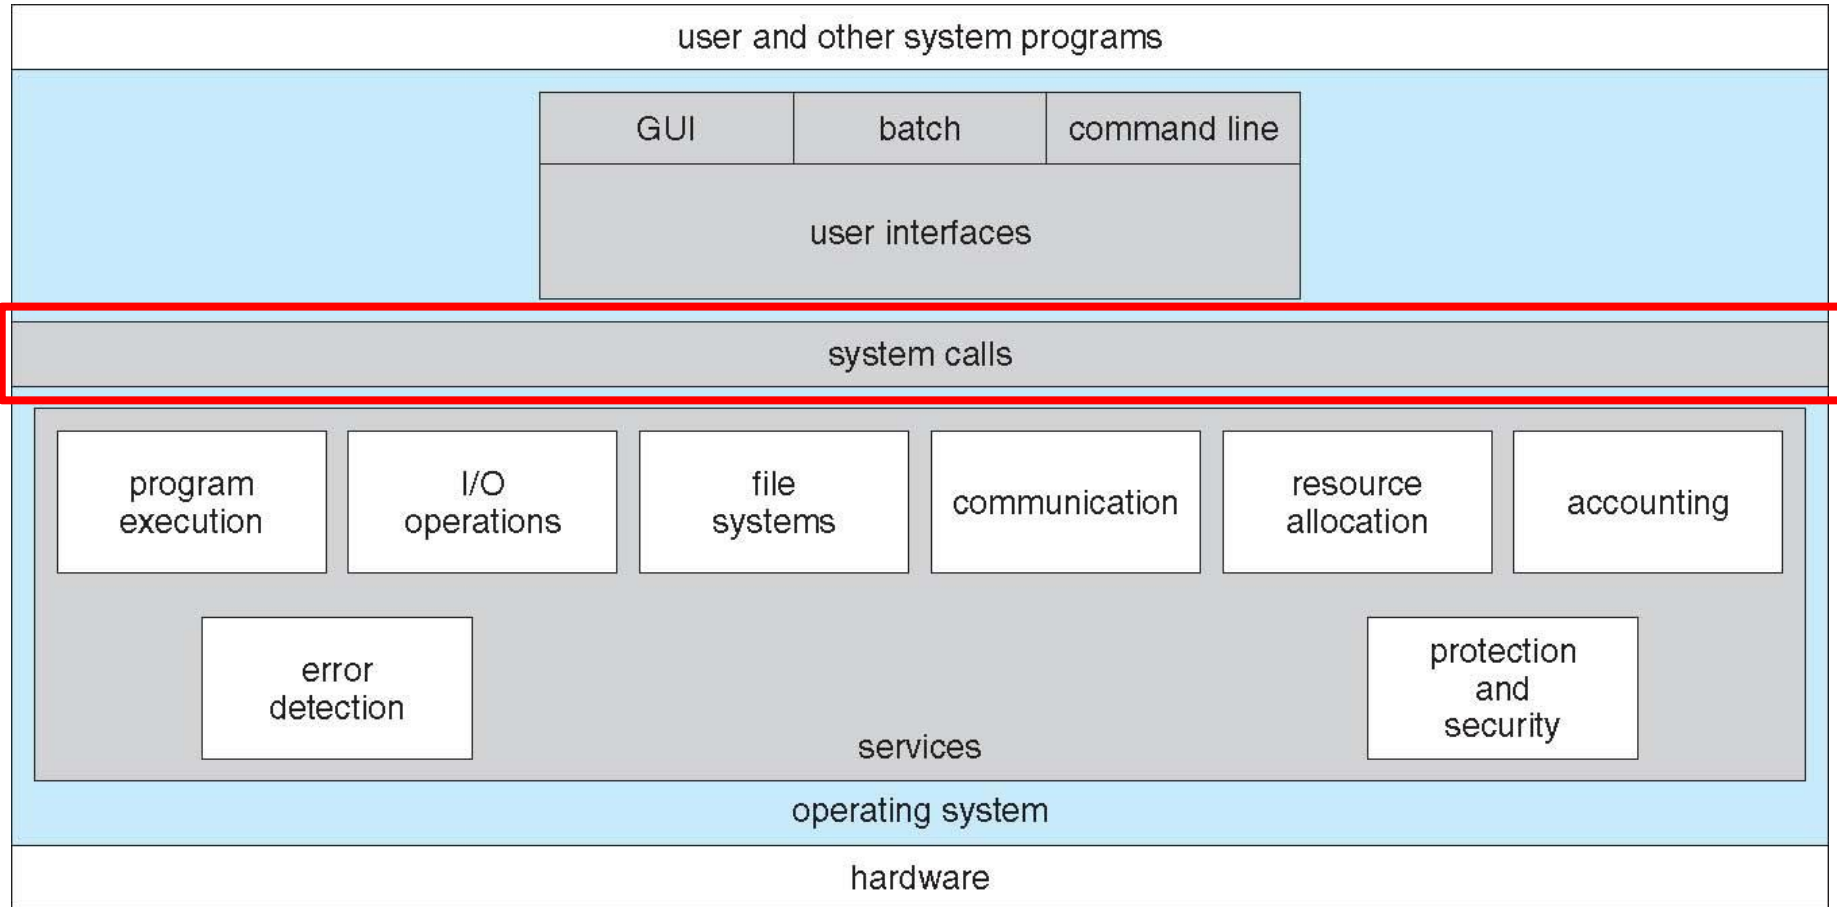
user and other system programs

GUI

batch

command line

user interfaces

system calls

program execution

I/O operations

file systems

communication

resource allocation

accounting

error detection

protection and security

services

operating system

hardware